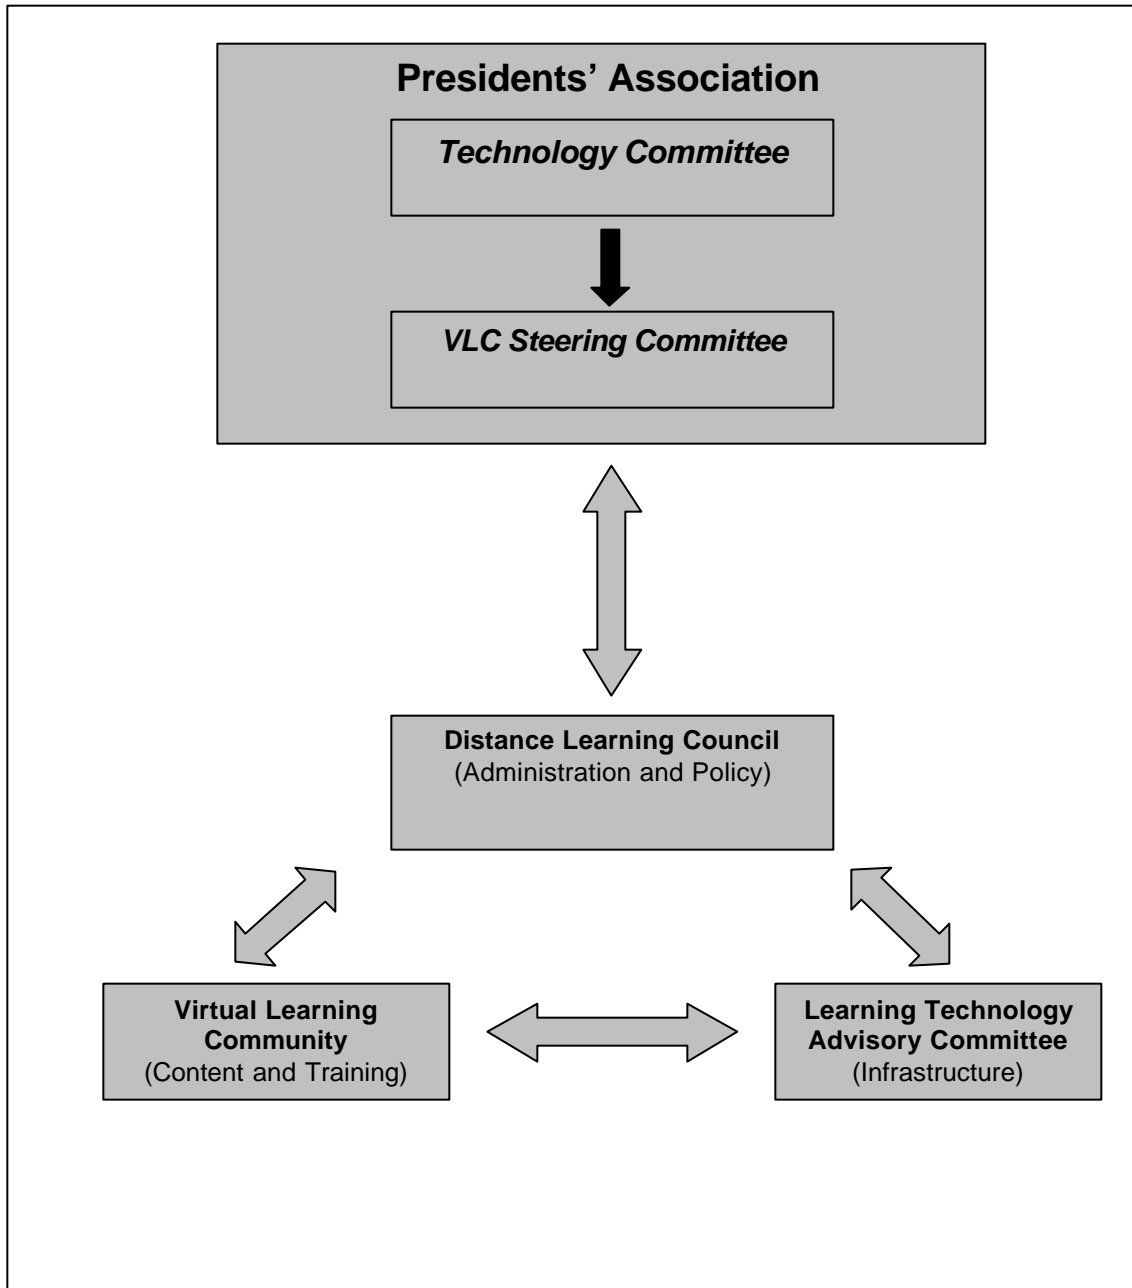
Presidents' Association

Technology Committee

VLC Steering Committee

Distance Learning Council
(Administration and Policy)

Virtual Learning Community
(Content and Training)

Learning Technology Advisory Committee
(Infrastructure)